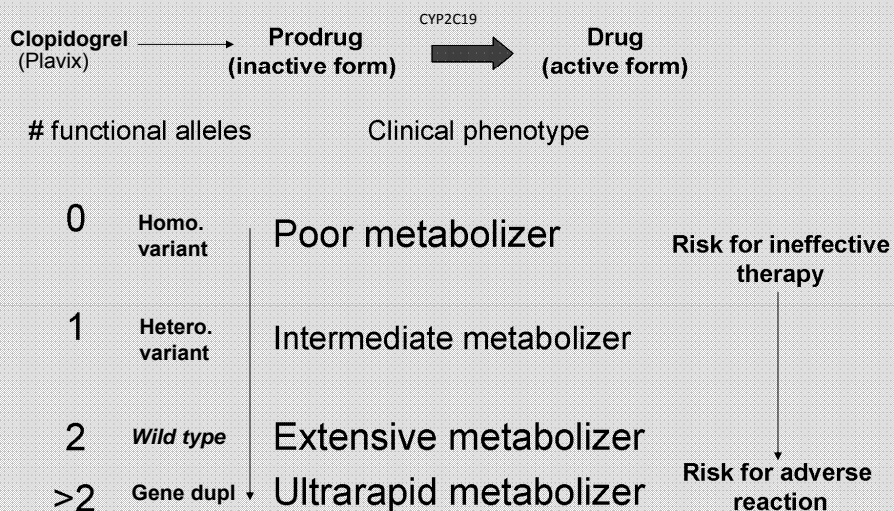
Clopidogrel (Plavix) Prodrug (inactive form) CYP2C19 Drug (active form)

# functional alleles Clinical phenotype

0 Homo. variant Poor metabolizer

1 Hetero. variant Intermediate metabolizer

2 *Wild type* Extensive metabolizer

>2 Gene dupl Ultrarapid metabolizer

Risk for ineffective therapy

Risk for adverse reaction